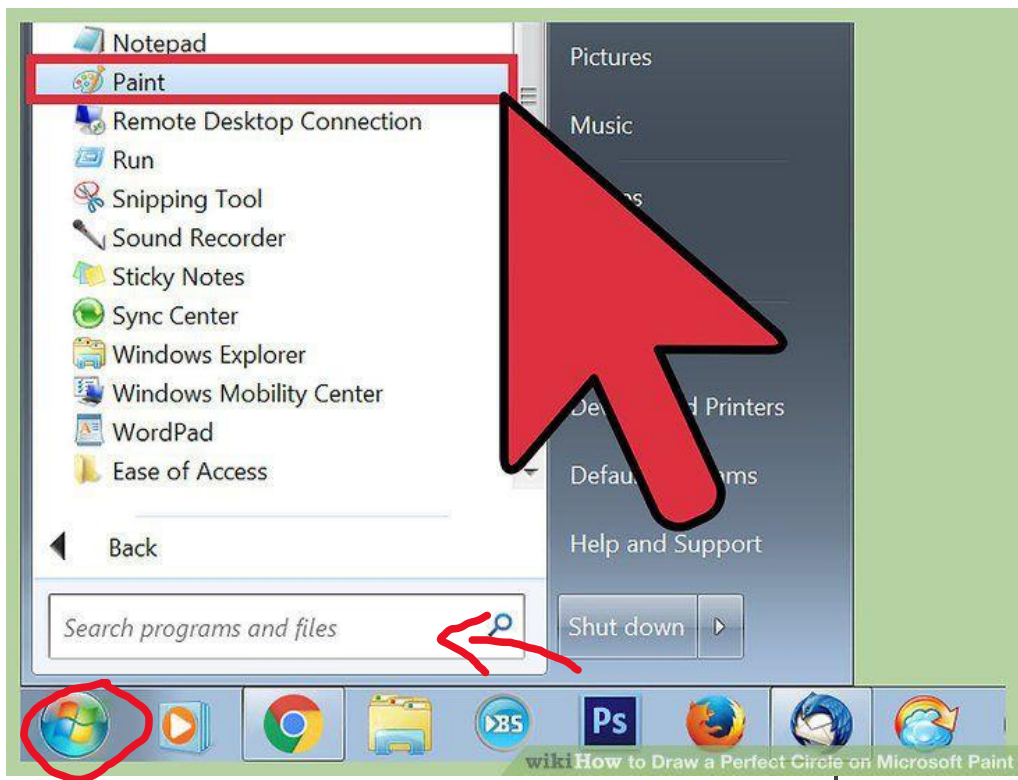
Notepad
Paint
Remote Desktop Connection
Run
Snipping Tool
Sound Recorder
Sticky Notes
Sync Center
Windows Explorer
Windows Mobility Center
WordPad
Ease of Access

Back

Search programs and files

Pictures
Music
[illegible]
De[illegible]d Printers
Defau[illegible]ams
Help and Support
Shut down

Ps

wikiHow to Draw a Perfect Circle on Microsoft Paint